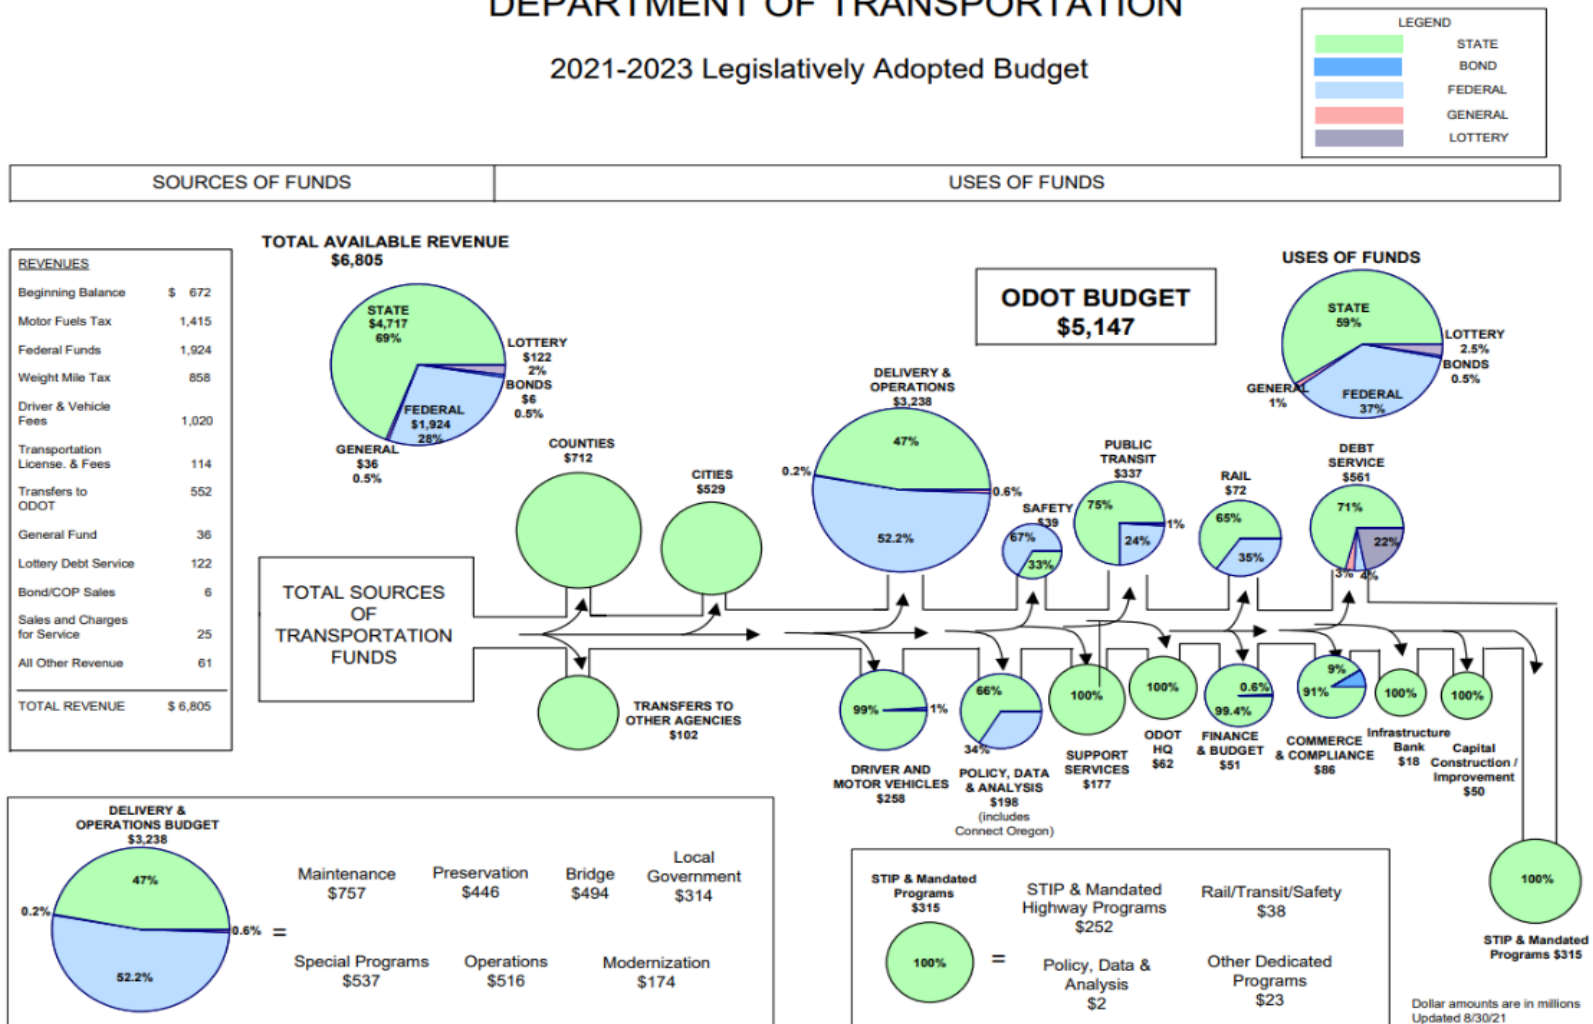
DEPARTMENT OF TRANSPORTATION

2021-2023 Legislatively Adopted Budget

LEGEND
STATE
BOND
FEDERAL
GENERAL
LOTTERY

SOURCES OF FUNDS

USES OF FUNDS

| REVENUES | |
|---|---|
| Beginning Balance | \$ 672 |
| Motor Fuels Tax | 1,415 |
| Federal Funds | 1,924 |
| Weight Mile Tax | 858 |
| Driver & Vehicle Fees | 1,020 |
| Transportation License. & Fees | 114 |
| Transfers to ODOT | 552 |
| General Fund | 36 |
| Lottery Debt Service | 122 |
| Bond/COP Sales | 6 |
| Sales and Charges for Service | 25 |
| All Other Revenue | 61 |
| TOTAL REVENUE | \$ 6,805 |

TOTAL AVAILABLE REVENUE
\$6,805

STATE
\$4,717
69%

LOTTERY
\$122
2%

BONDS
\$6
0.5%

FEDERAL
\$1,924
28%

GENERAL
\$36
0.5%

ODOT BUDGET
\$5,147

USES OF FUNDS

STATE
59%

LOTTERY
2.5%

BONDS
0.5%

GENERAL
1%

FEDERAL
37%

TOTAL SOURCES OF TRANSPORTATION FUNDS

COUNTIES
\$712

CITIES
\$529

DELIVERY & OPERATIONS
\$3,238
47%
0.2%
0.6%
52.2%

SAFETY
\$39
67%
33%

PUBLIC TRANSIT
\$337
75%
1%
24%

RAIL
\$72
65%
35%

DEBT SERVICE
\$561
71%
22%
3%
4%

TRANSFERS TO OTHER AGENCIES
\$102

99%
1%
DRIVER AND MOTOR VEHICLES
\$258

66%
34%
POLICY, DATA & ANALYSIS
\$198
(includes Connect Oregon)

100%
SUPPORT SERVICES
\$177

100%
ODOT HQ
\$62

0.6%
99.4%
FINANCE & BUDGET
\$51

9%
91%
COMMERCE & COMPLIANCE
\$86

100%
Infrastructure Bank
\$18

100%
Capital Construction / Improvement
\$50

100%
STIP & Mandated Programs \$315

DELIVERY & OPERATIONS BUDGET
\$3,238
47%
0.2%
0.6%
52.2%
=

Maintenance
\$757

Preservation
\$446

Bridge
\$494

Local Government
\$314

Special Programs
\$537

Operations
\$516

Modernization
\$174

STIP & Mandated Programs
\$315
100%
=

STIP & Mandated Highway Programs
\$252

Rail/Transit/Safety
\$38

Policy, Data & Analysis
\$2

Other Dedicated Programs
\$23

Dollar amounts are in millions
Updated 8/30/21